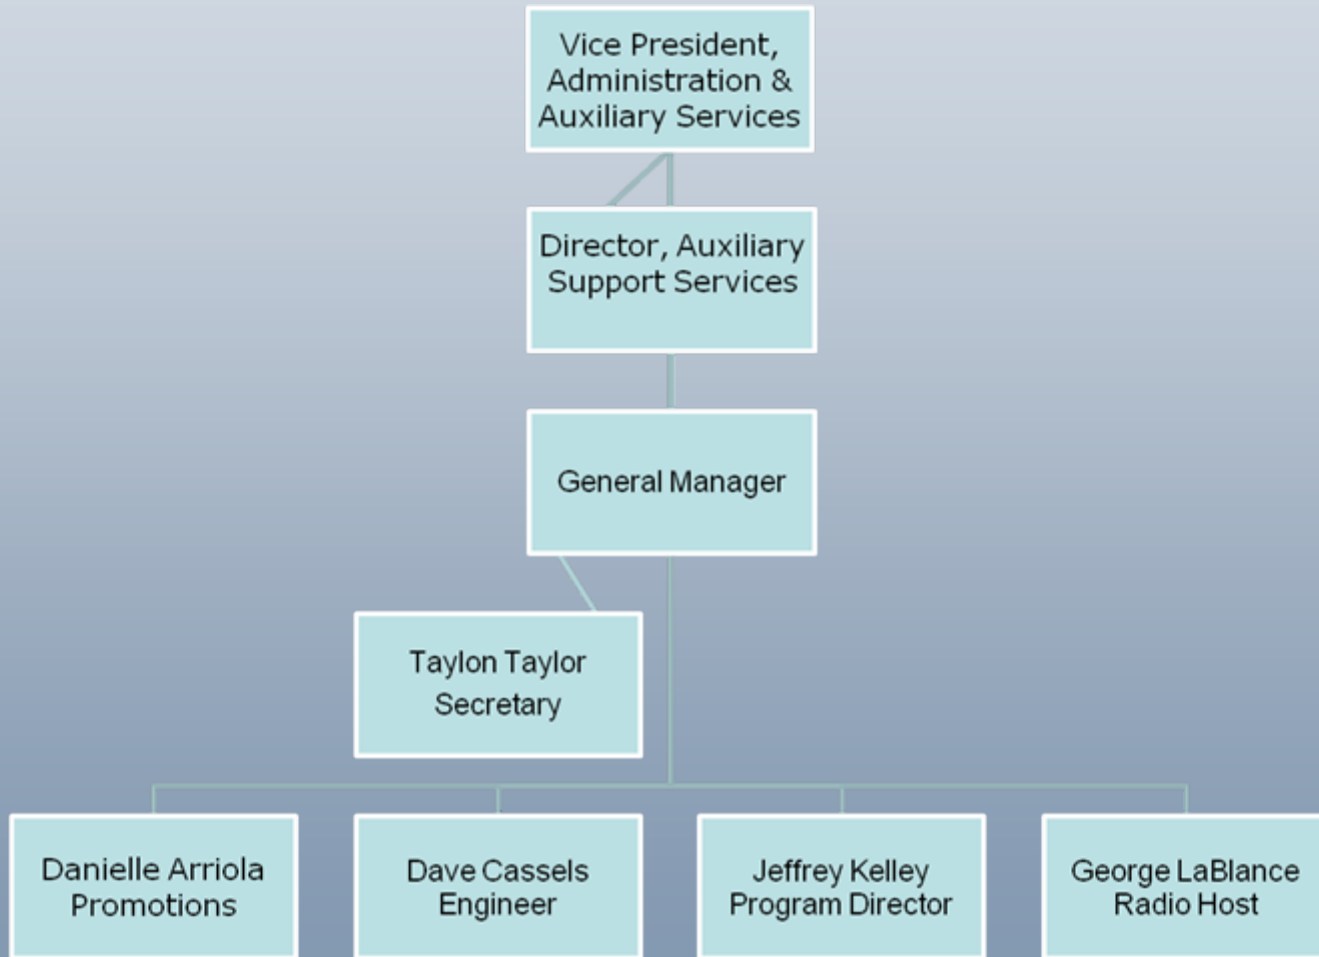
Vice President, Administration & Auxiliary Services

Director, Auxiliary Support Services

General Manager

Taylon Taylor
Secretary

Danielle Arriola
Promotions

Dave Cassels
Engineer

Jeffrey Kelley
Program Director

George LaBlance
Radio Host